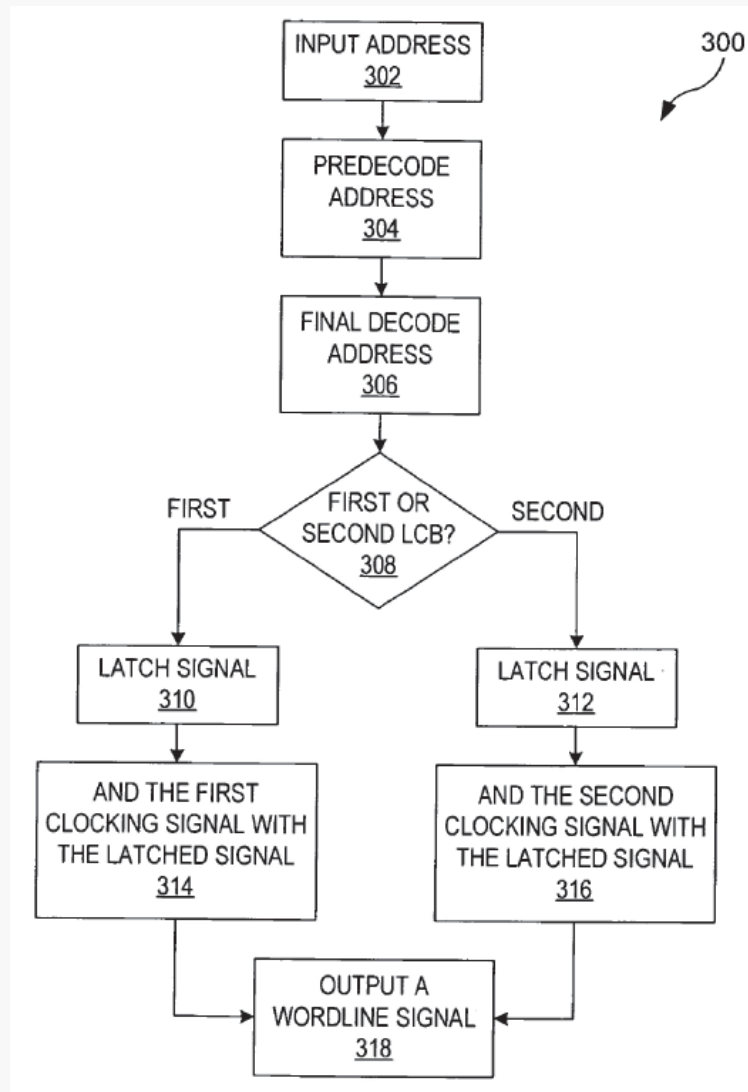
300

INPUT ADDRESS
302

PREDECODE ADDRESS
304

FINAL DECODE ADDRESS
306

FIRST

FIRST OR SECOND LCB?
308

SECOND

LATCH SIGNAL
310

LATCH SIGNAL
312

AND THE FIRST CLOCKING SIGNAL WITH THE LATCHED SIGNAL
314

AND THE SECOND CLOCKING SIGNAL WITH THE LATCHED SIGNAL
316

OUTPUT A WORDLINE SIGNAL
318